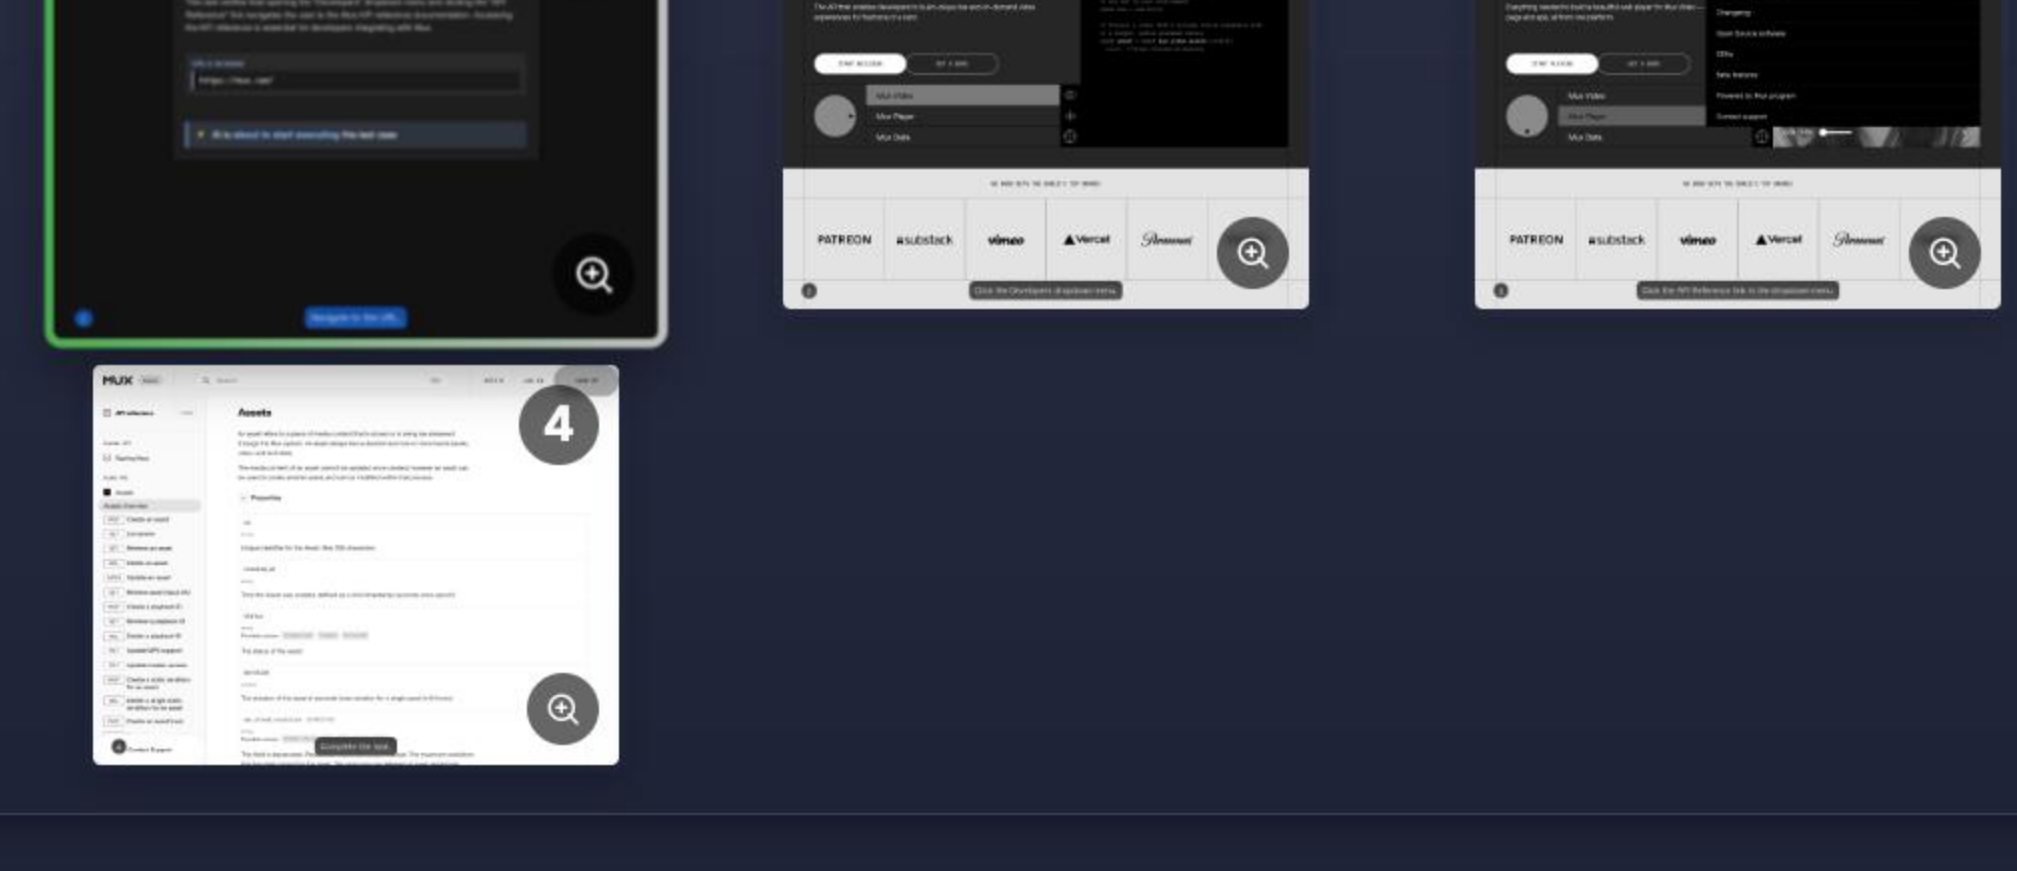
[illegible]

https://mux.com/

AI is about to start executing the test case

Navigate to the URL

START BUILDING

GET A DEMO

Mux Video

Mux Player

Mux Data

PATREON

substack

vimeo

Vercel

Paramount

Click the Developers dropdown menu.

Changelog

Open Source software

SDKs

Beta features

Powered by Mux program

Contact support

Mux Video

Mux Player

Mux Data

PATREON

substack

vimeo

Vercel

Paramount

Click the API Reference link in the dropdown menu.

MUX

4

Assets

Properties

Contact Support

Complete the task.